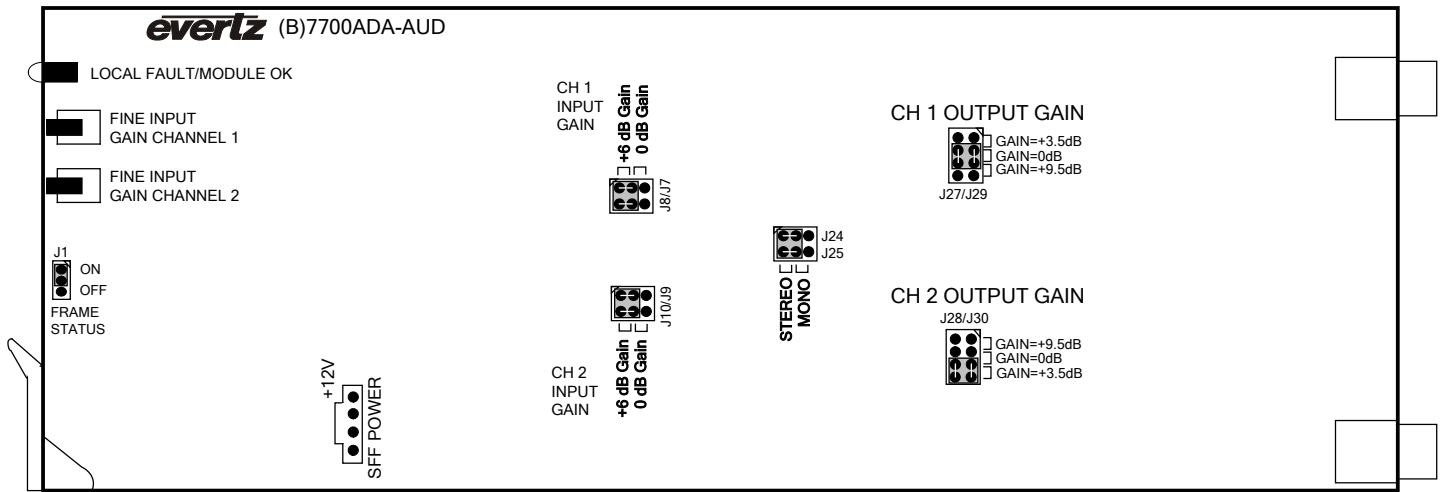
evertz (B)7700ADA-AUD

LOCAL FAULT/MODULE OK

FINE INPUT GAIN CHANNEL 1

FINE INPUT GAIN CHANNEL 2

J1
ON
OFF
FRAME STATUS

+12V
SFF POWER

CH 1 INPUT GAIN
+6 dB Gain
0 dB Gain
J8/J7

J10/J9
+6 dB Gain
0 dB Gain
CH 2 INPUT GAIN

J24
J25
STEREO
MONO

CH 1 OUTPUT GAIN
GAIN=+3.5dB
GAIN=0dB
GAIN=+9.5dB
J27/J29

CH 2 OUTPUT GAIN
J28/J30
GAIN=+9.5dB
GAIN=0dB
GAIN=+3.5dB